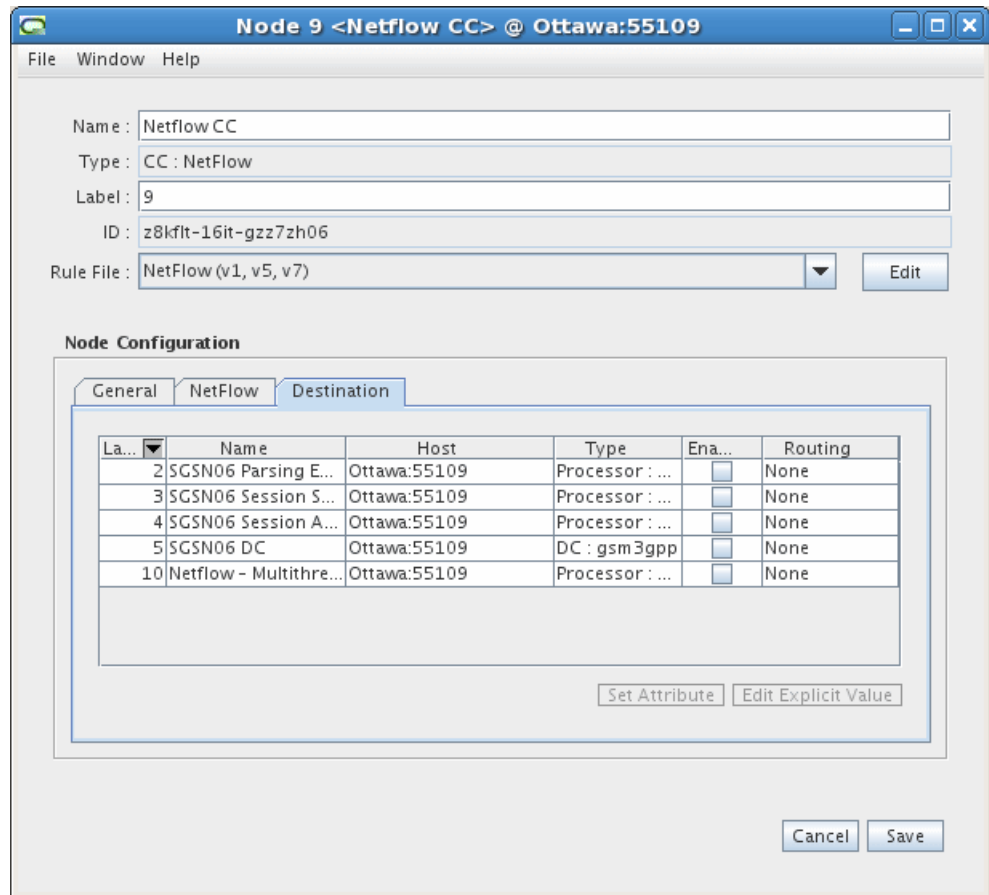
Node 9 <Netflow CC> @ Ottawa:55109

File Window Help

Name : Netflow CC
Type : CC : NetFlow
Label : 9
ID : z8kflt-16it-gzz7zh06
Rule File : NetFlow (v1, v5, v7)
Edit

Node Configuration

General NetFlow Destination

| La... | Name | Host | Type | Ena... | Routing |
|---|---|---|---|---|---|
| 2 | SGSN06 Parsing E... | Ottawa:55109 | Processor : ... | | None |
| 3 | SGSN06 Session S... | Ottawa:55109 | Processor : ... | | None |
| 4 | SGSN06 Session A... | Ottawa:55109 | Processor : ... | | None |
| 5 | SGSN06 DC | Ottawa:55109 | DC : gsm3gpp | | None |
| 10 | Netflow - Multithre... | Ottawa:55109 | Processor : ... | | None |

Set Attribute Edit Explicit Value

Cancel Save